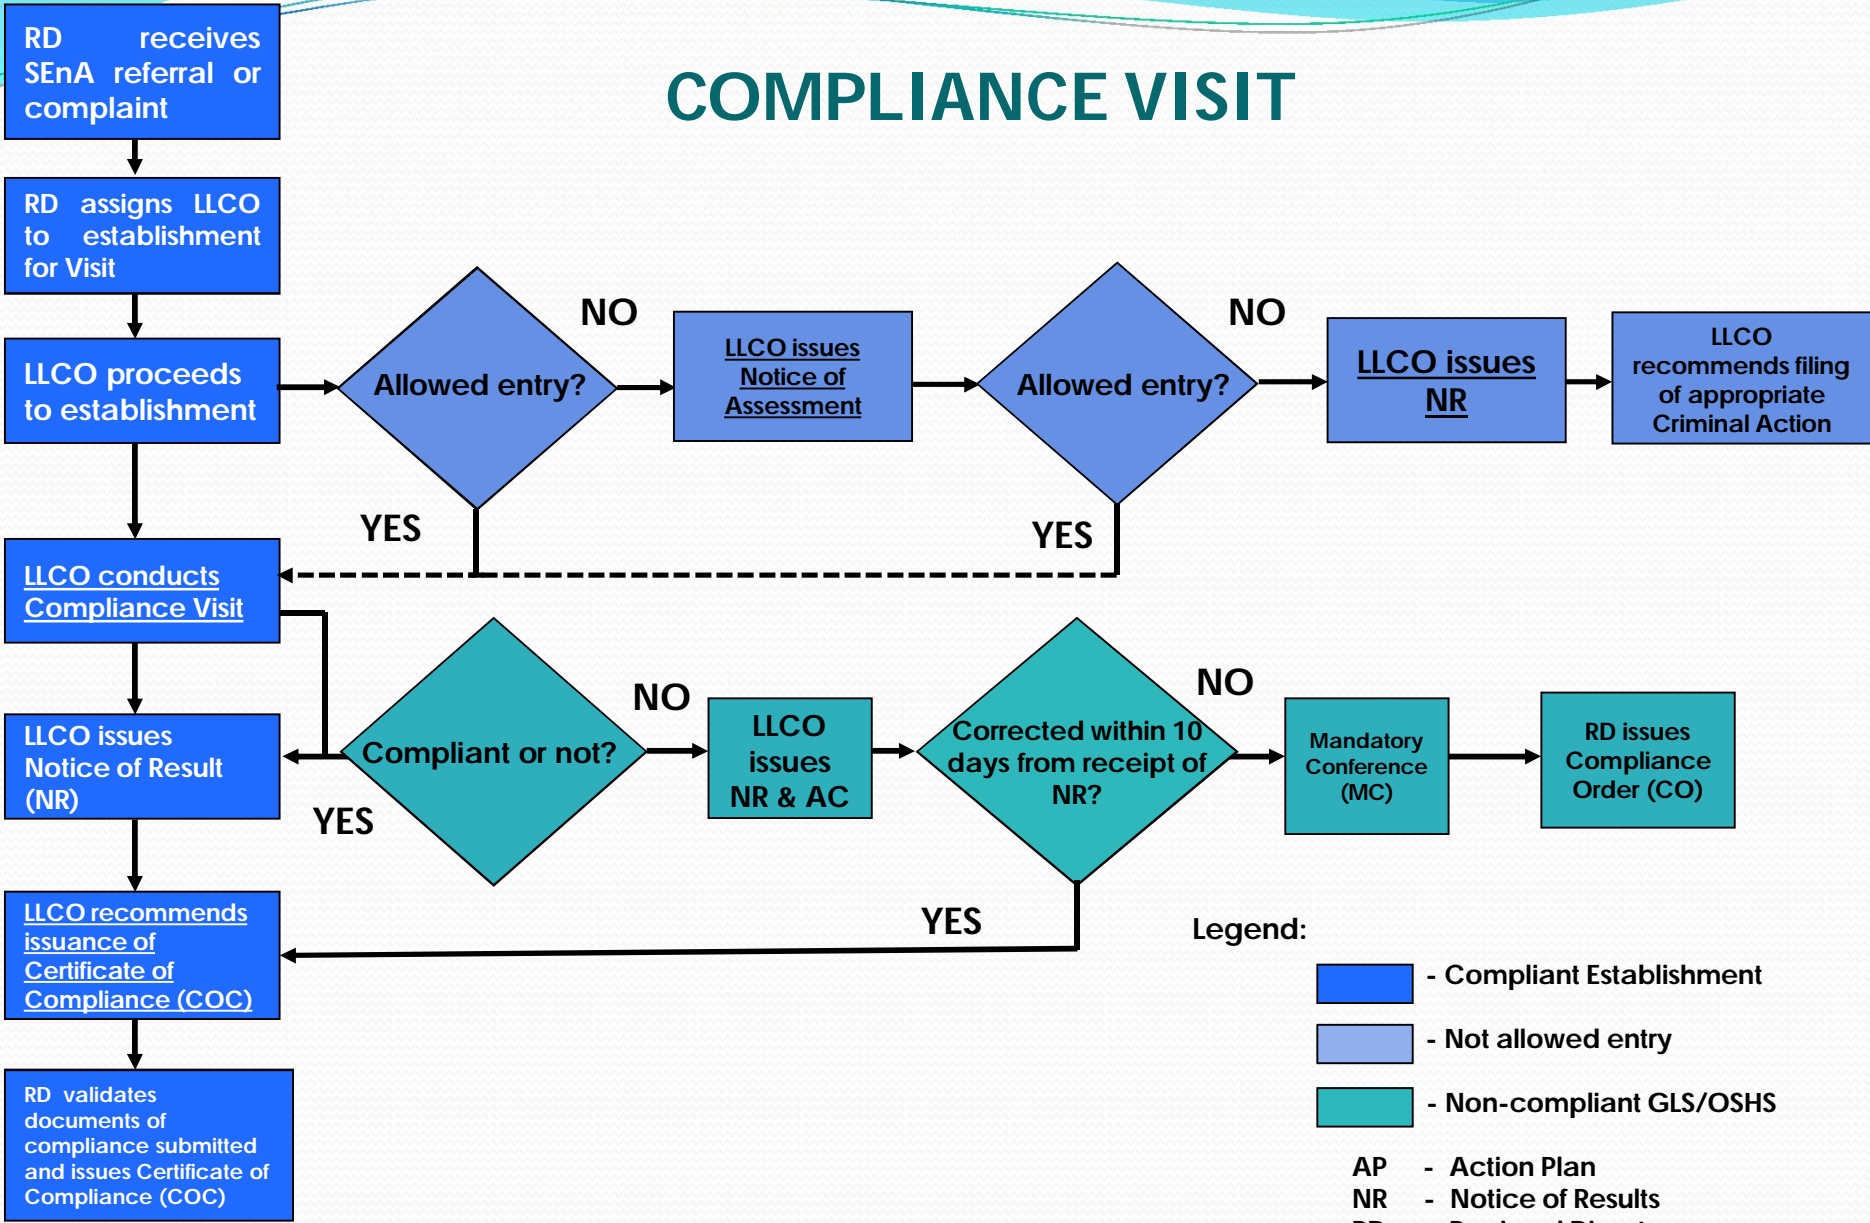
RD receives SEnA referral or complaint

COMPLIANCE VISIT

RD assigns LLCO to establishment for Visit

LLCO proceeds to establishment

Allowed entry?

NO

LLCO issues Notice of Assessment

Allowed entry?

NO

LLCO issues NR

LLCO recommends filing of appropriate Criminal Action

YES

YES

LLCO conducts Compliance Visit

Compliant or not?

NO

LLCO issues NR & AC

Corrected within 10 days from receipt of NR?

NO

Mandatory Conference (MC)

RD issues Compliance Order (CO)

LLCO issues Notice of Result (NR)

YES

YES

LLCO recommends issuance of Certificate of Compliance (COC)

Legend:

- Compliant Establishment

- Not allowed entry

- Non-compliant GLS/OSHS

RD validates documents of compliance submitted and issues Certificate of Compliance (COC)

AP - Action Plan
NR - Notice of Results
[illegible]